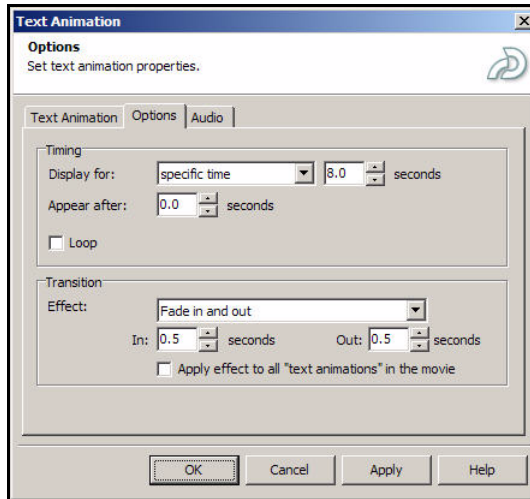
Text Animation

Options
Set text animation properties.

Text Animation | Options | Audio

Timing
Display for: specific time 8.0 seconds
Appear after: 0.0 seconds
Loop

Transition
Effect: Fade in and out
In: 0.5 seconds Out: 0.5 seconds
Apply effect to all "text animations" in the movie

OK Cancel Apply Help